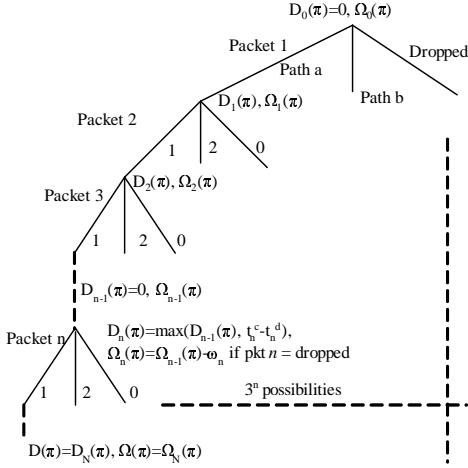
$D_0(\pi)=0$, $\Omega_0(\pi)$

Packet 1

Path a

Dropped

Path b

$D_1(\pi)$, $\Omega_1(\pi)$

Packet 2

1

2

0

Packet 3

$D_2(\pi)$, $\Omega_2(\pi)$

1

2

0

$D_{n-1}(\pi)=0$, $\Omega_{n-1}(\pi)$

Packet n

$D_n(\pi)=\max(D_{n-1}(\pi), t_n^c-t_n^d)$,
$\Omega_n(\pi)=\Omega_{n-1}(\pi)-\omega_n$ if pkt $n$ = dropped

1

2

0

$3^n$ possibilities

$D(\pi)=D_N(\pi)$, $\Omega(\pi)=\Omega_N(\pi)$